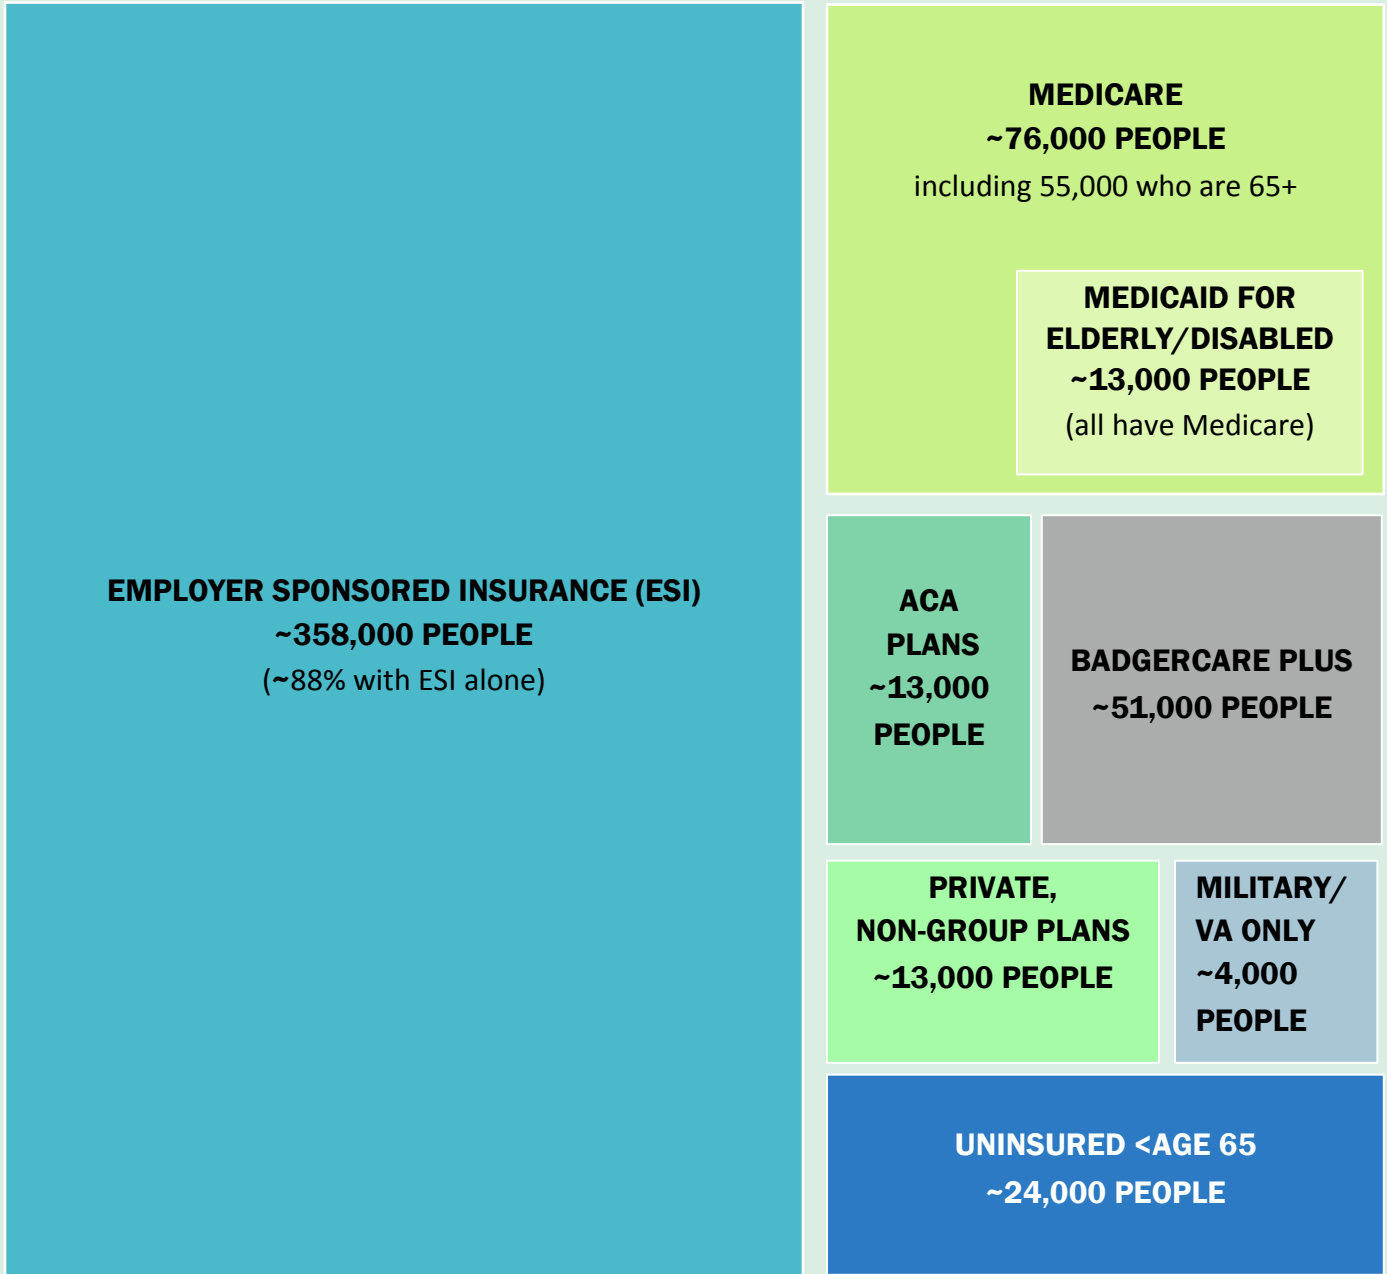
EMPLOYER SPONSORED INSURANCE (ESI)
~358,000 PEOPLE
(~88% with ESI alone)

MEDICARE
~76,000 PEOPLE
including 55,000 who are 65+

MEDICAID FOR ELDERLY/DISABLED
~13,000 PEOPLE
(all have Medicare)

ACA PLANS
~13,000 PEOPLE

BADGERCARE PLUS
~51,000 PEOPLE

PRIVATE, NON-GROUP PLANS
~13,000 PEOPLE

MILITARY/ VA ONLY
~4,000 PEOPLE

UNINSURED <AGE 65
~24,000 PEOPLE